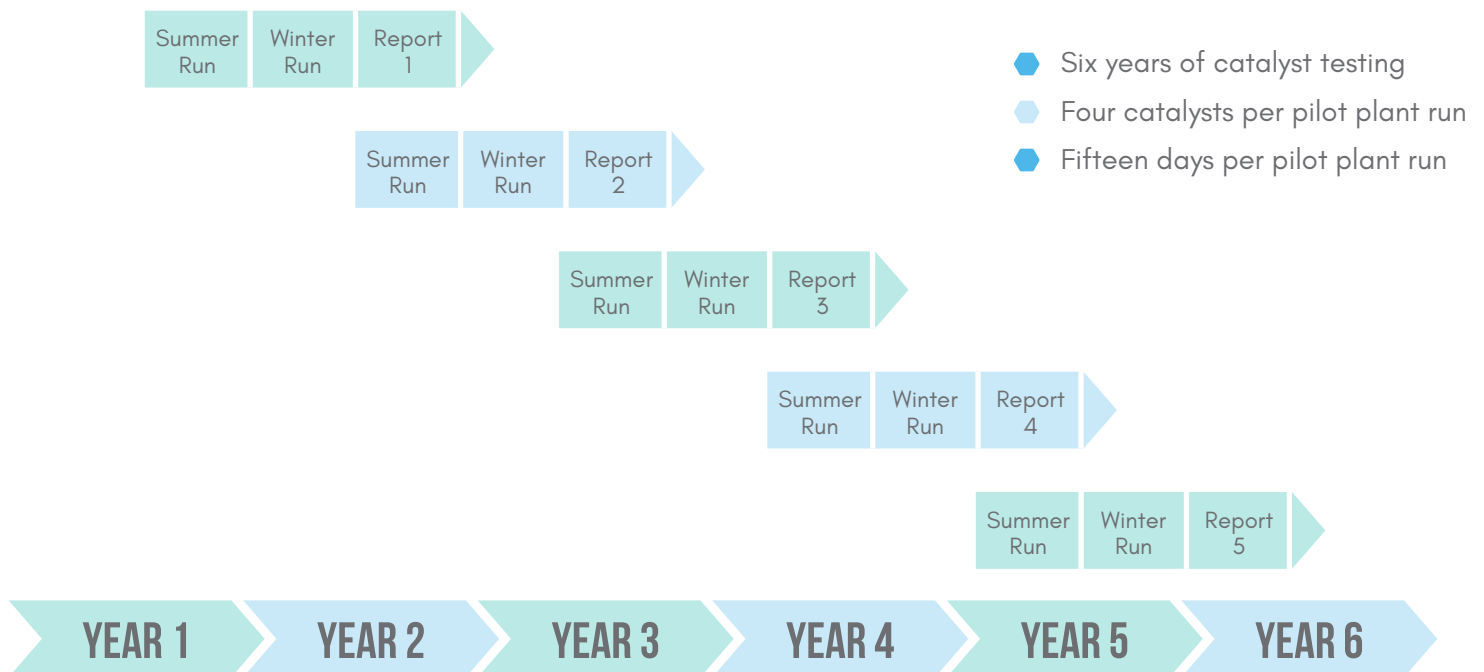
Summer Run | Winter Run | Report 1

Six years of catalyst testing
Four catalysts per pilot plant run
Fifteen days per pilot plant run

Summer Run | Winter Run | Report 2

Summer Run | Winter Run | Report 3

Summer Run | Winter Run | Report 4

Summer Run | Winter Run | Report 5

YEAR 1
YEAR 2
YEAR 3
YEAR 4
YEAR 5
YEAR 6